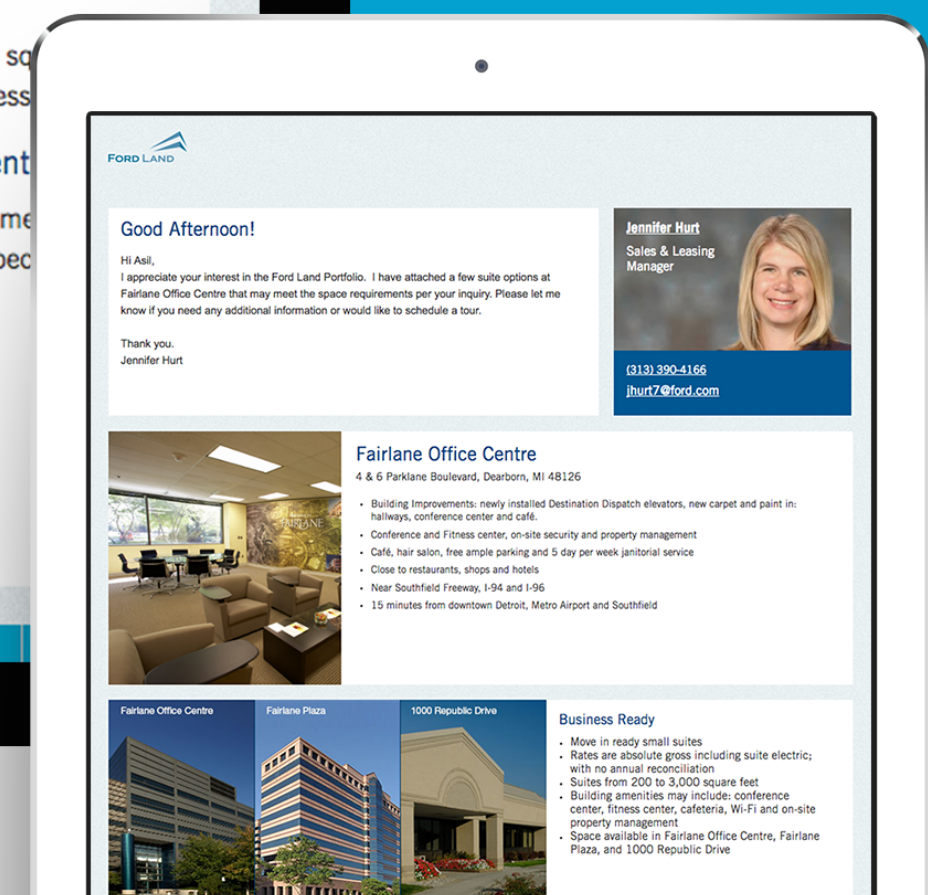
sq
ess
ent
me
pec

FORD LAND

Good Afternoon!

Hi Asil,
I appreciate your interest in the Ford Land Portfolio. I have attached a few suite options at Fairlane Office Centre that may meet the space requirements per your inquiry. Please let me know if you need any additional information or would like to schedule a tour.

Thank you.
Jennifer Hurt

Jennifer Hurt
Sales & Leasing Manager

(313) 390-4166
jhurt7@ford.com

FAIRLANE

Fairlane Office Centre
4 & 6 Parklane Boulevard, Dearborn, MI 48126

- Building Improvements: newly installed Destination Dispatch elevators, new carpet and paint in: hallways, conference center and café.
- Conference and Fitness center, on-site security and property management
- Café, hair salon, free ample parking and 5 day per week janitorial service
- Close to restaurants, shops and hotels
- Near Southfield Freeway, I-94 and I-96
- 15 minutes from downtown Detroit, Metro Airport and Southfield

Fairlane Office Centre
Fairlane Plaza
1000 Republic Drive

Business Ready
- Move in ready small suites
- Rates are absolute gross including suite electric; with no annual reconciliation
- Suites from 200 to 3,000 square feet
- Building amenities may include: conference center, fitness center, cafeteria, Wi-Fi and on-site property management
- Space available in Fairlane Office Centre, Fairlane Plaza, and 1000 Republic Drive